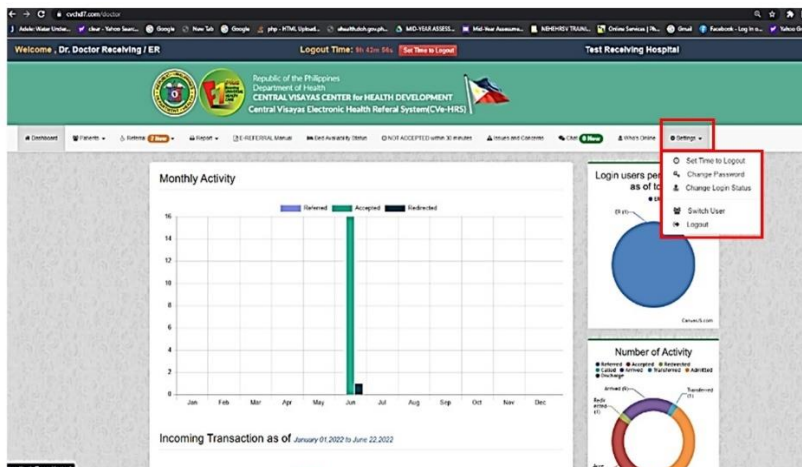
cvchd7.com/doctor

Adobe Water Under... clear - Yahoo Search... Google New Tab Google php - HTML Upload... ehealth.doh.gov.ph... MID-YEAR ASSESS... Mid-Year Assessme... NBHEHRSV TRAINI... Online Services | Ph... Gmail Facebook - Log in o... Yahoo G

Welcome , Dr. Doctor Receiving / ER

Logout Time: 9h 42m 56s Set Time to Logout

Test Receiving Hospital

Republic of the Philippines
Department of Health
CENTRAL VISAYAS CENTER for HEALTH DEVELOPMENT
Central Visayas Electronic Health Referal System(CVe-HRS)

Dashboard Patients Referral New Report E-REFERRAL Manual Bed Availability Status NOT ACCEPTED within 30 minutes Issues and Concerns Chat New Who's Online Settings

Set Time to Logout
Change Password
Change Login Status
Switch User
Logout

Monthly Activity

Referred Accepted Redirected

16
14
12
10
8
6
4
2
0

Jan Feb Mar Apr May Jun Jul Aug Sep Oct Nov Dec

Incoming Transaction as of January 01,2022 to June 22,2022

Login users per as of to

ER (1)

CanvasJS.com

Number of Activity

Referred Accepted Redirected Called Arrived Transferred Admitted Discharge

Arrived (0)
Transferred (1)
Redirected (1)
Acce